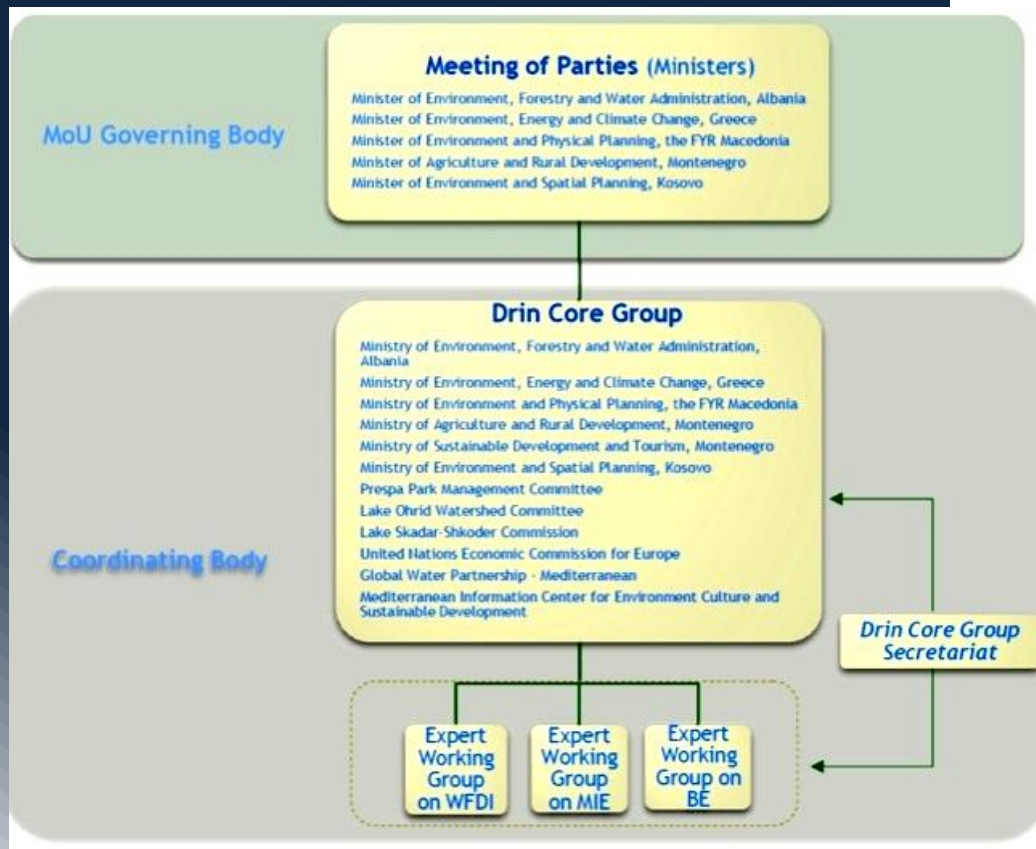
MoU Governing Body

Meeting of Parties (Ministers)

Minister of Environment, Forestry and Water Administration, Albania
Minister of Environment, Energy and Climate Change, Greece
Minister of Environment and Physical Planning, the FYR Macedonia
Minister of Agriculture and Rural Development, Montenegro
Minister of Environment and Spatial Planning, Kosovo

Coordinating Body

Drin Core Group

Ministry of Environment, Forestry and Water Administration, Albania
Ministry of Environment, Energy and Climate Change, Greece
Ministry of Environment and Physical Planning, the FYR Macedonia
Ministry of Agriculture and Rural Development, Montenegro
Ministry of Sustainable Development and Tourism, Montenegro
Ministry of Environment and Spatial Planning, Kosovo
Prespa Park Management Committee
Lake Ohrid Watershed Committee
Lake Skadar-Shkoder Commission
United Nations Economic Commission for Europe
Global Water Partnership - Mediterranean
Mediterranean Information Center for Environment Culture and Sustainable Development

Drin Core Group Secretariat

Expert Working Group on WFDI

Expert Working Group on MIE

Expert Working Group on BE